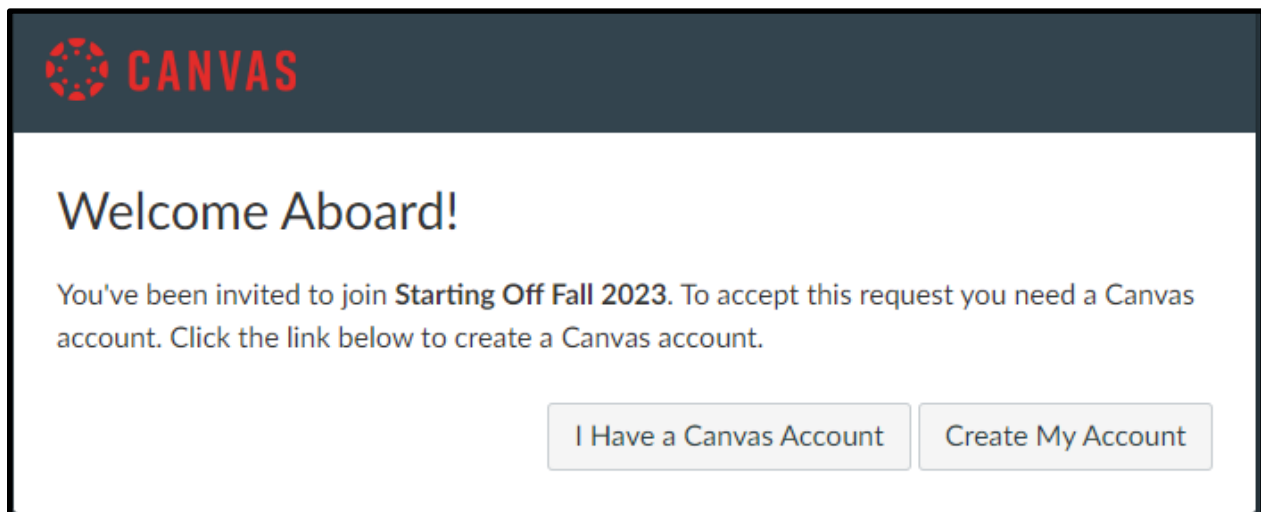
CANVAS

Welcome Aboard!

You've been invited to join Starting Off Fall 2023. To accept this request you need a Canvas account. Click the link below to create a Canvas account.

I Have a Canvas Account

Create My Account